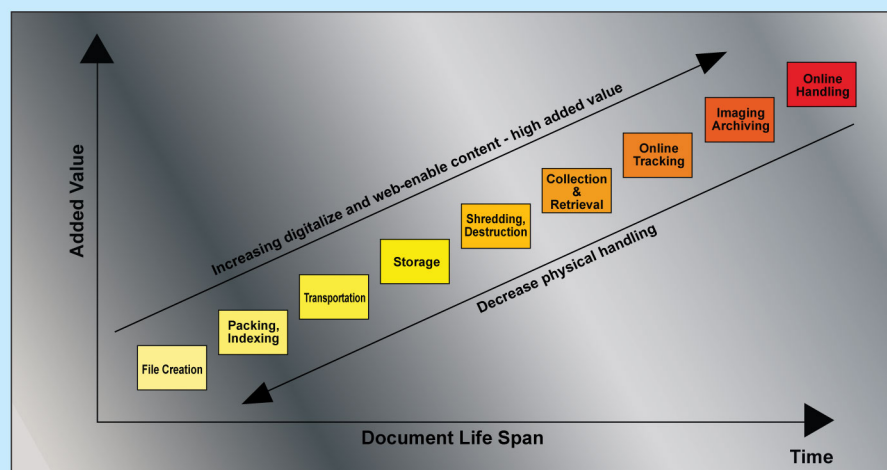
Added Value

Increasing digitalize and web-enable content - high added value

Online Handling

Imaging Archiving

Online Tracking

Collection & Retrieval

Shredding, Destruction

Storage

Transportation

Packing, Indexing

File Creation

Decrease physical handling

Document Life Span

Time